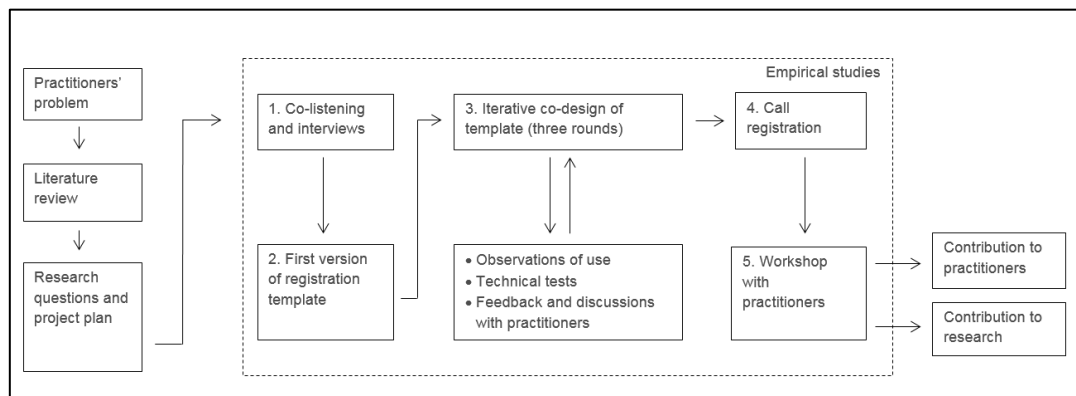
Practitioners' problem

Literature review

Research questions and project plan

Empirical studies

1. Co-listening and interviews

2. First version of registration template

3. Iterative co-design of template (three rounds)

• Observations of use
• Technical tests
• Feedback and discussions with practitioners

4. Call registration

5. Workshop with practitioners

Contribution to practitioners

Contribution to research